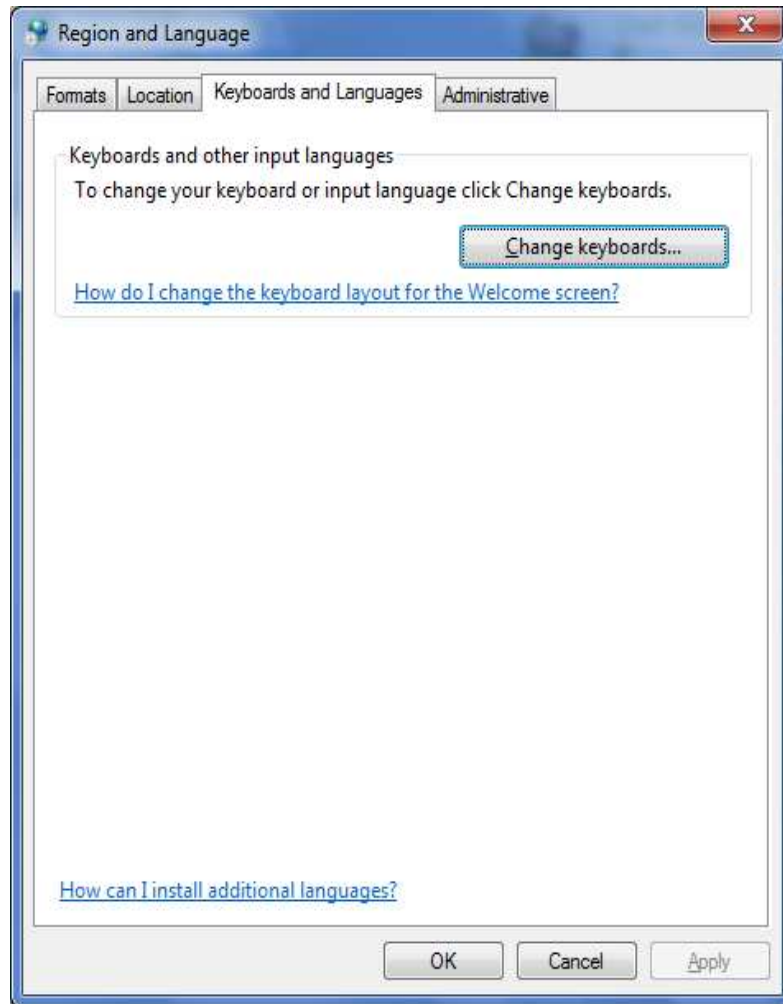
Region and Language

Formats | Location | Keyboards and Languages | Administrative

Keyboards and other input languages

To change your keyboard or input language click Change keyboards.

Change keyboards...

How do I change the keyboard layout for the Welcome screen?

How can I install additional languages?

OK | Cancel | Apply